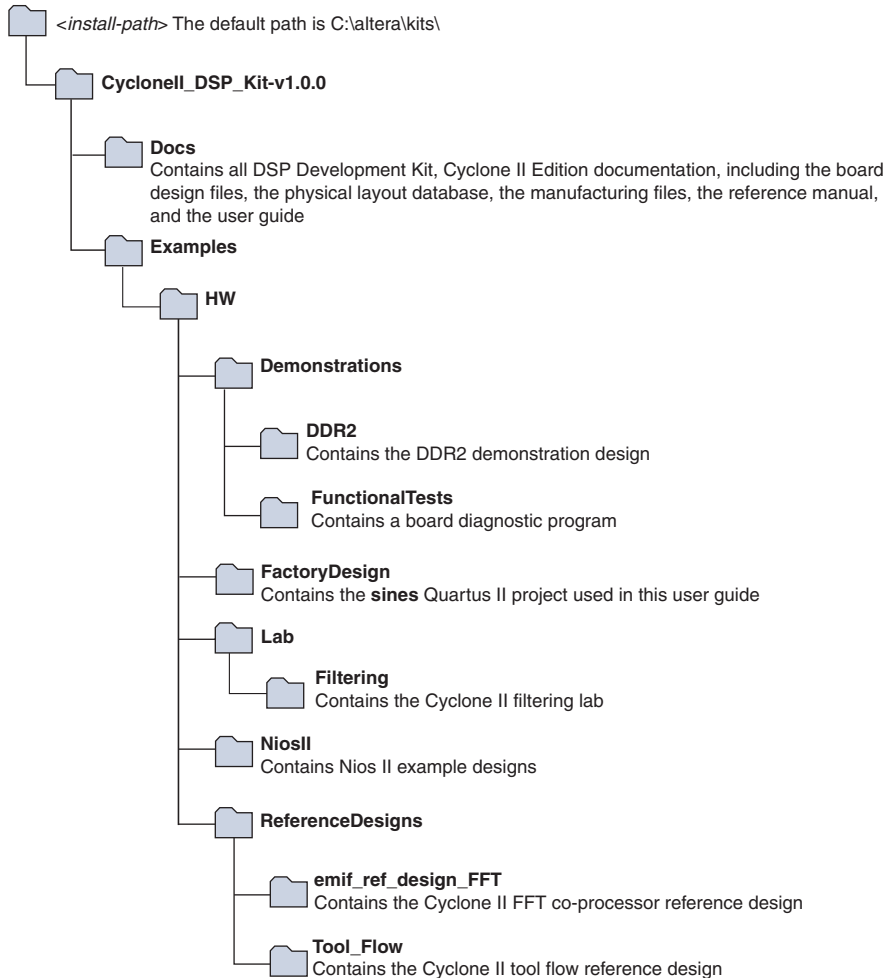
<install-path> The default path is C:\altera\kits\

CycloneII_DSP_Kit-v1.0.0

Docs
Contains all DSP Development Kit, Cyclone II Edition documentation, including the board design files, the physical layout database, the manufacturing files, the reference manual, and the user guide

Examples

HW

Demonstrations

DDR2
Contains the DDR2 demonstration design

FunctionalTests
Contains a board diagnostic program

FactoryDesign
Contains the sines Quartus II project used in this user guide

Lab

Filtering
Contains the Cyclone II filtering lab

NiosII
Contains Nios II example designs

ReferenceDesigns

emif_ref_design_FFT
Contains the Cyclone II FFT co-processor reference design

Tool_Flow
Contains the Cyclone II tool flow reference design